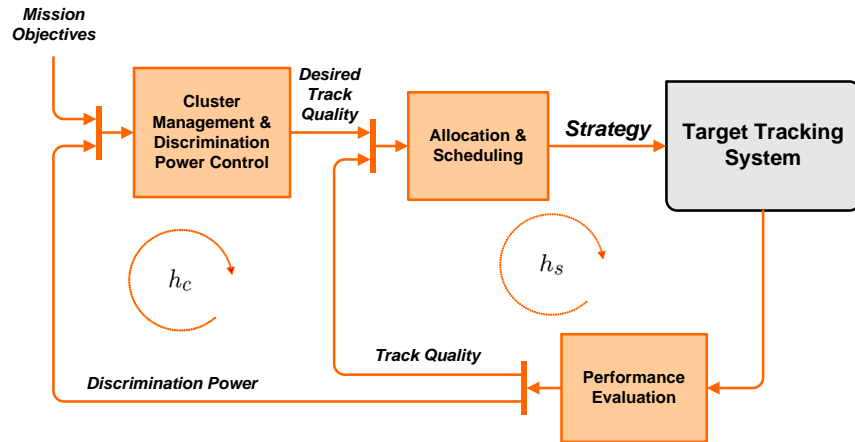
Mission Objectives

Cluster Management & Discrimination Power Control

Desired Track Quality

Allocation & Scheduling

Strategy

Target Tracking System

$h_c$

$h_s$

Track Quality

Discrimination Power

Performance Evaluation